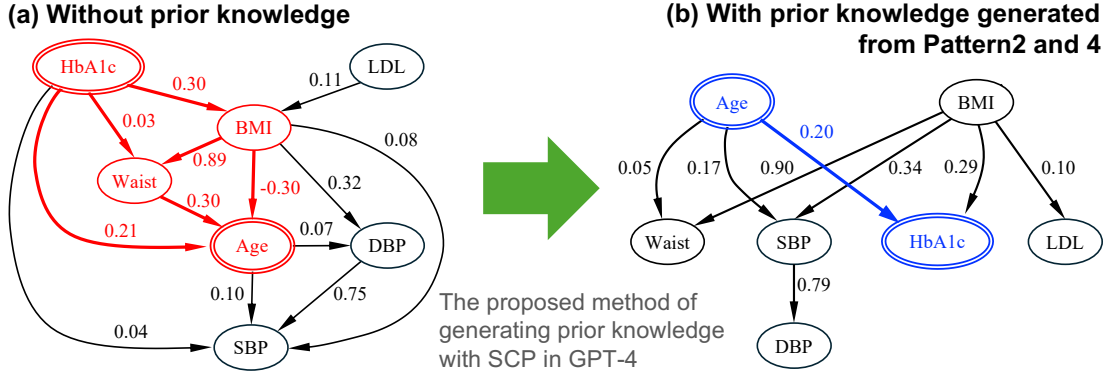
(a) Without prior knowledge

HbA1c
LDL
0.11
0.30
BMI
0.03
0.08
0.89
Waist
-0.30
0.32
0.30
0.21
Age
0.07
DBP
0.10
0.75
0.04
SBP

(b) With prior knowledge generated from Pattern2 and 4

Age
BMI
0.20
0.05
0.17
0.90
0.34
0.29
0.10
Waist
SBP
HbA1c
LDL
0.79
DBP

The proposed method of generating prior knowledge with SCP in GPT-4